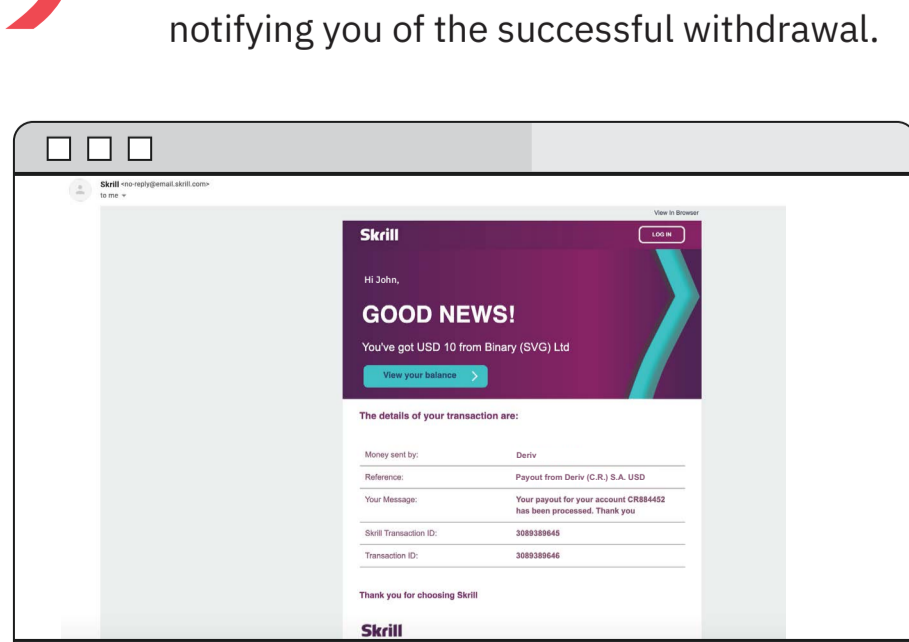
notifying you of the successful withdrawal.

Skrill <no-reply@email.skrill.com>
to me

View In Browser

Skrill

LOG IN

Hi John,

GOOD NEWS!

You've got USD 10 from Binary (SVG) Ltd

View your balance

The details of your transaction are:

| | |
|---|---|
| Money sent by: | Deriv |
| Reference: | Payout from Deriv (C.R.) S.A. USD |
| Your Message: | Your payout for your account CR884452 has been processed. Thank you |
| Skrill Transaction ID: | 3089389645 |
| Transaction ID: | 3089389646 |

Thank you for choosing Skrill

Skrill